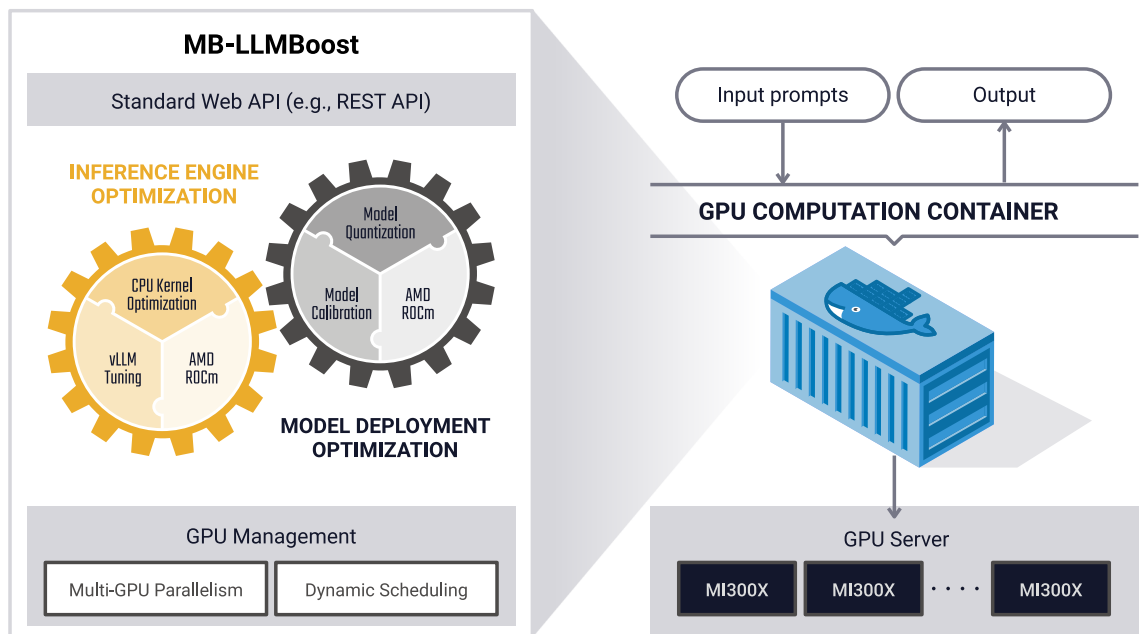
MB-LLMBoost

Standard Web API (e.g., REST API)

INFERENCE ENGINE OPTIMIZATION

CPU Kernel Optimization

vLLM Tuning

AMD ROCm

Model Quantization

Model Calibration

AMD ROCm

MODEL DEPLOYMENT OPTIMIZATION

GPU Management

Multi-GPU Parallelism

Dynamic Scheduling

Input prompts

Output

GPU COMPUTATION CONTAINER

GPU Server

MI300X

MI300X

MI300X